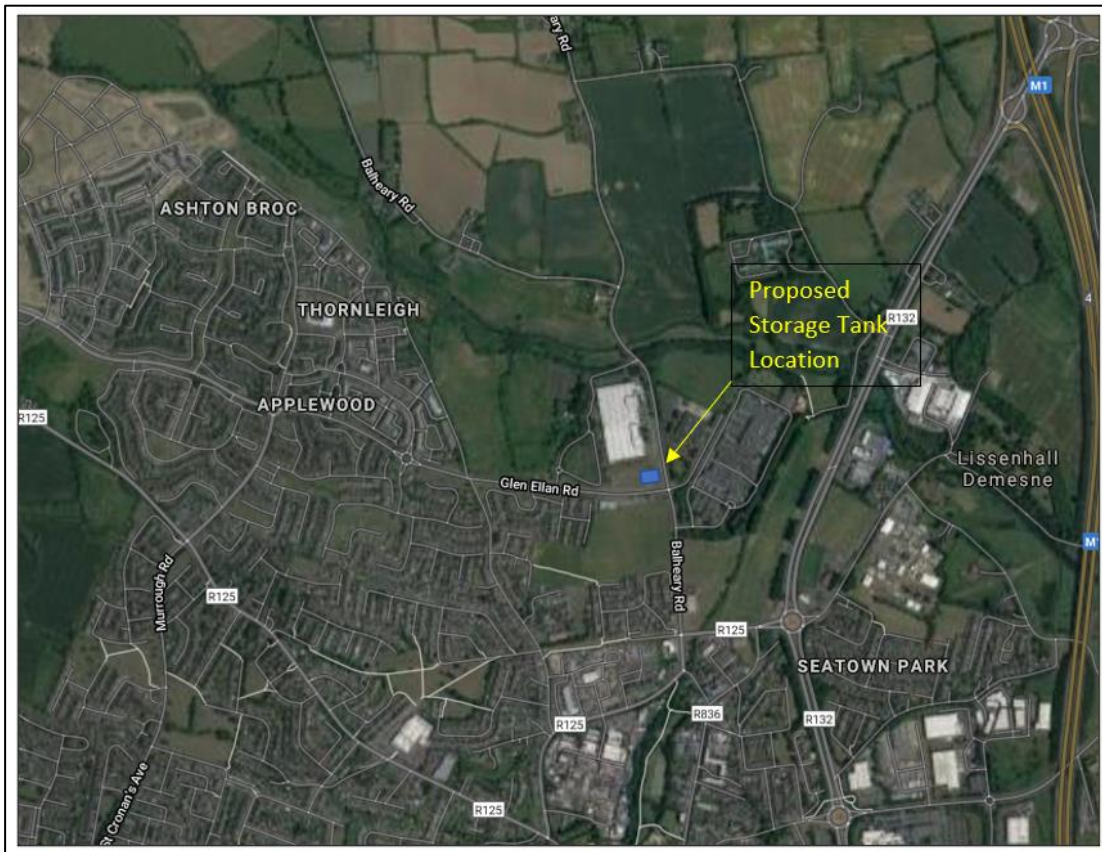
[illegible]ary Rd

M1

Balheary Rd

ASHTON BROC

THORNLEIGH

Proposed Storage Tank Location

R132

APPLEWOOD

R125

Lissenhall Demesne

Glen Ellan Rd

M1

Balheary Rd

Murrough Rd

R125

R125

SEATOWN PARK

R125

R836

R132

R125

St Cronan's Ave

4